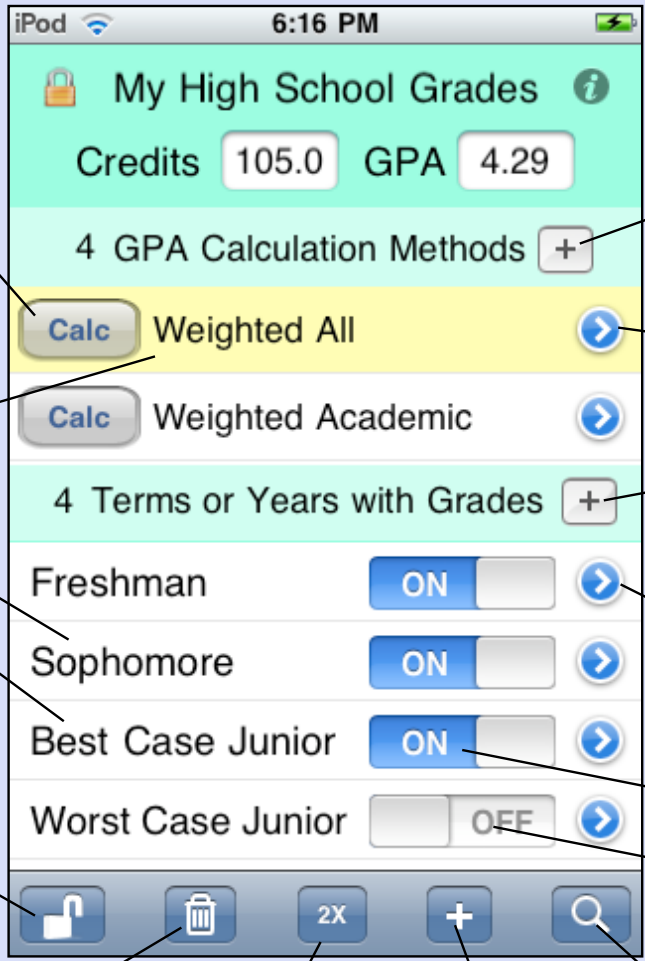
iPod 6:16 PM

My High School Grades

Credits 105.0 GPA 4.29

4 GPA Calculation Methods +

Calc Weighted All

Calc Weighted Academic

4 Terms or Years with Grades +

Freshman ON

Sophomore ON

Best Case Junior ON

Worst Case Junior OFF

2X